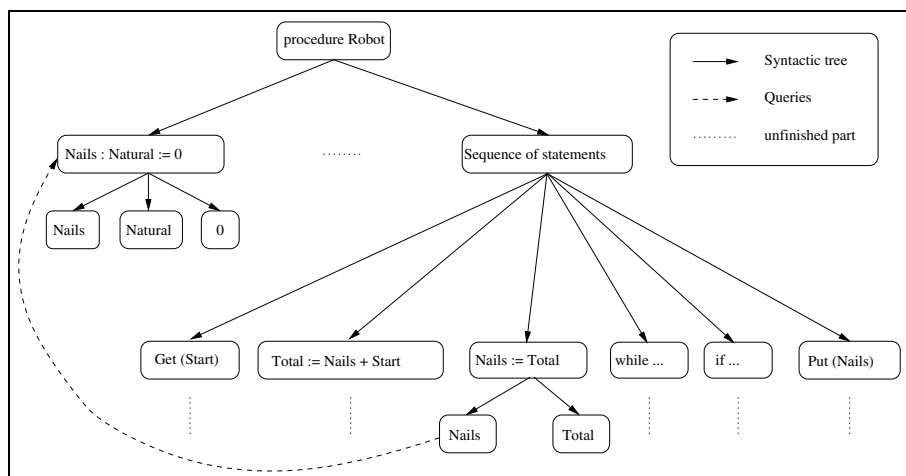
procedure Robot

Syntactic tree
Queries
unfinished part

Nails : Natural := 0
........
Sequence of statements

Nails
Natural
0

Get (Start)
Total := Nails + Start
Nails := Total
while ...
if ...
Put (Nails)

Nails
Total